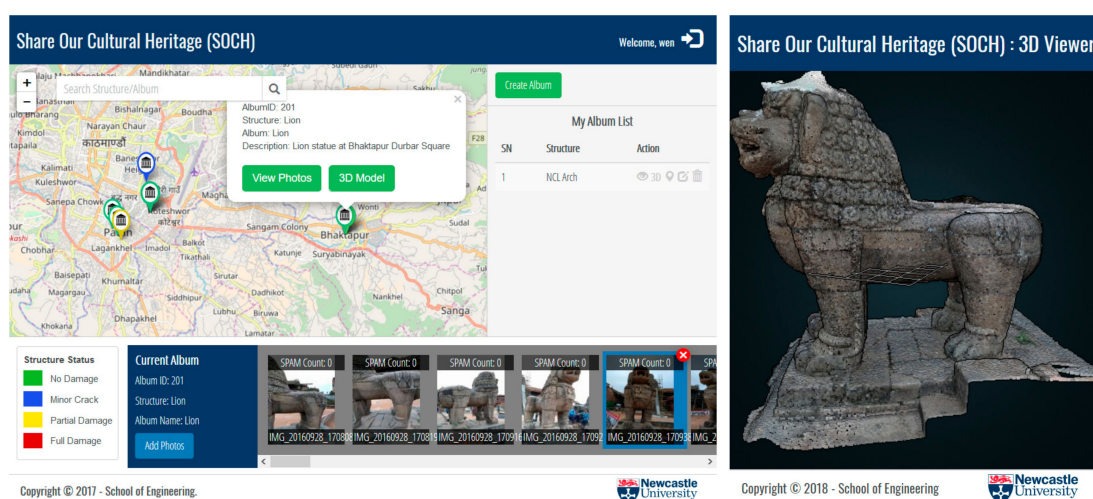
Share Our Cultural Heritage (SOCH)

Welcome, wen

Search Structure/Album

AlbumID: 201
Structure: Lion
Album: Lion
Description: Lion statue at Bhaktapur Durbar Square

View Photos

3D Model

Mandikhatar
Bishalnagar
Boudha
Narayan Chaur
Kimdol
काठमाण्डौ
Kalimati
Kuleshwor
Sanepa Chowk
Patan
Chobhar
Lagankhel
Imadol
Balkot
Tikathali
Sangam Colony
Bhaktapur
Katunje
Suryabinayak
Sudal
Baisepati
Khumaltar
Sirutar
Dadhikot
Magargau
Siddhipur
Dhapakhel
Lubhu
Biruwa
Nankhel
Chitpol
Sanga
Khokana
Lamatar
Wonti
F28

Create Album

My Album List

| SN | Structure | Action |
|---|---|---|
| 1 | NCL Arch | 3D |

Structure Status
No Damage
Minor Crack
Partial Damage
Full Damage

Current Album
Album ID: 201
Structure: Lion
Album Name: Lion

Add Photos

SPAM Count: 0
IMG_20160928_17080
SPAM Count: 0
IMG_20160928_17081
SPAM Count: 0
IMG_20160928_17091
SPAM Count: 0
IMG_20160928_17092
SPAM Count: 0
IMG_20160928_17093
SPA
IMG_2

Copyright © 2017 - School of Engineering.

Newcastle University

Share Our Cultural Heritage (SOCH) : 3D Viewer

Copyright © 2018 - School of Engineering

Newcastle University